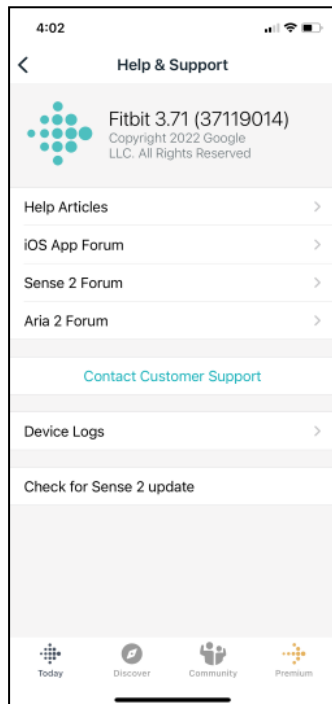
4:02

Help & Support

Fitbit 3.71 (37119014)
Copyright 2022 Google LLC. All Rights Reserved

Help Articles

iOS App Forum

Sense 2 Forum

Aria 2 Forum

Contact Customer Support

Device Logs

Check for Sense 2 update

Today
Discover
Community
Premium